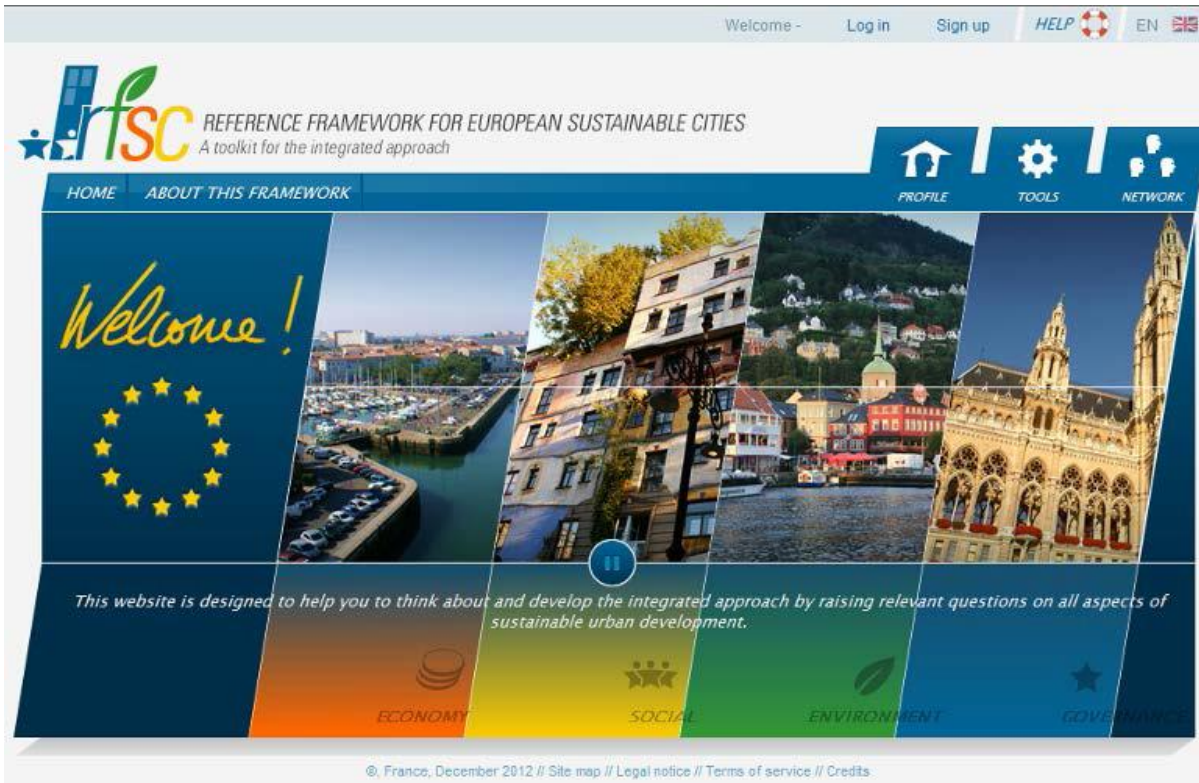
Welcome - Log in Sign up HELP EN

rfsc REFERENCE FRAMEWORK FOR EUROPEAN SUSTAINABLE CITIES
A toolkit for the integrated approach

HOME ABOUT THIS FRAMEWORK

PROFILE TOOLS NETWORK

Welcome!

This website is designed to help you to think about and develop the integrated approach by raising relevant questions on all aspects of sustainable urban development.

ECONOMY SOCIAL ENVIRONMENT GOVERNANCE

©, France, December 2012 // Site map // Legal notice // Terms of service // Credits